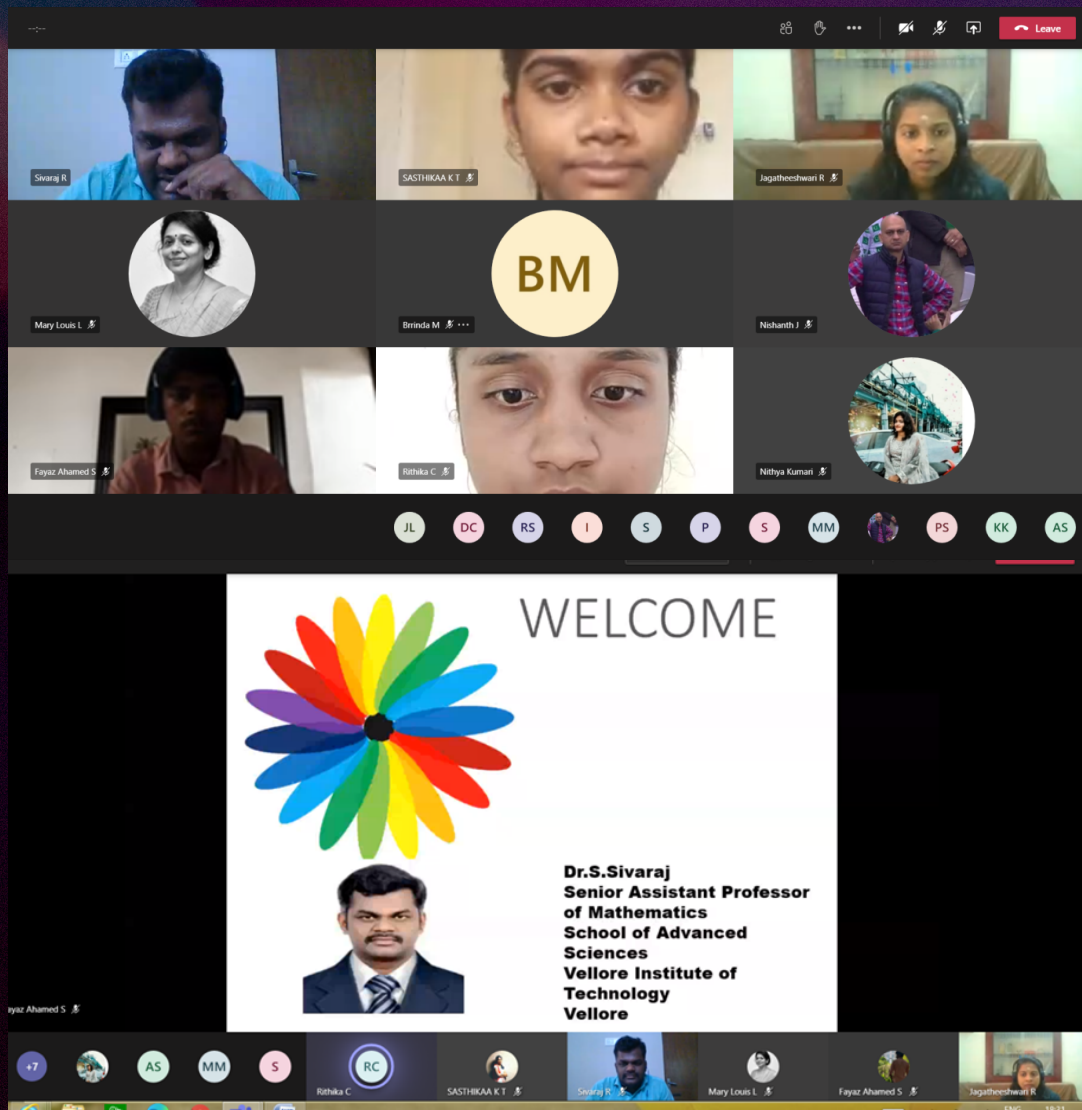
--:--

Leave

Sivaraj R

SASTHIKAA K T

Jagatheeshwari R

Mary Louis L

BM

Brrinda M

Nishanth J

Fayaz Ahamed S

Rithika C

Nithya Kumari

JL DC RS I S P S MM PS KK AS

WELCOME

Dr.S.Sivaraj
Senior Assistant Professor of Mathematics
School of Advanced Sciences
Vellore Institute of Technology
Vellore

ayaz Ahamed S

+7 AS MM S RC Rithika C SASTHIKAA K T Sivaraj R Mary Louis L Fayaz Ahamed S Jagatheeshwari R